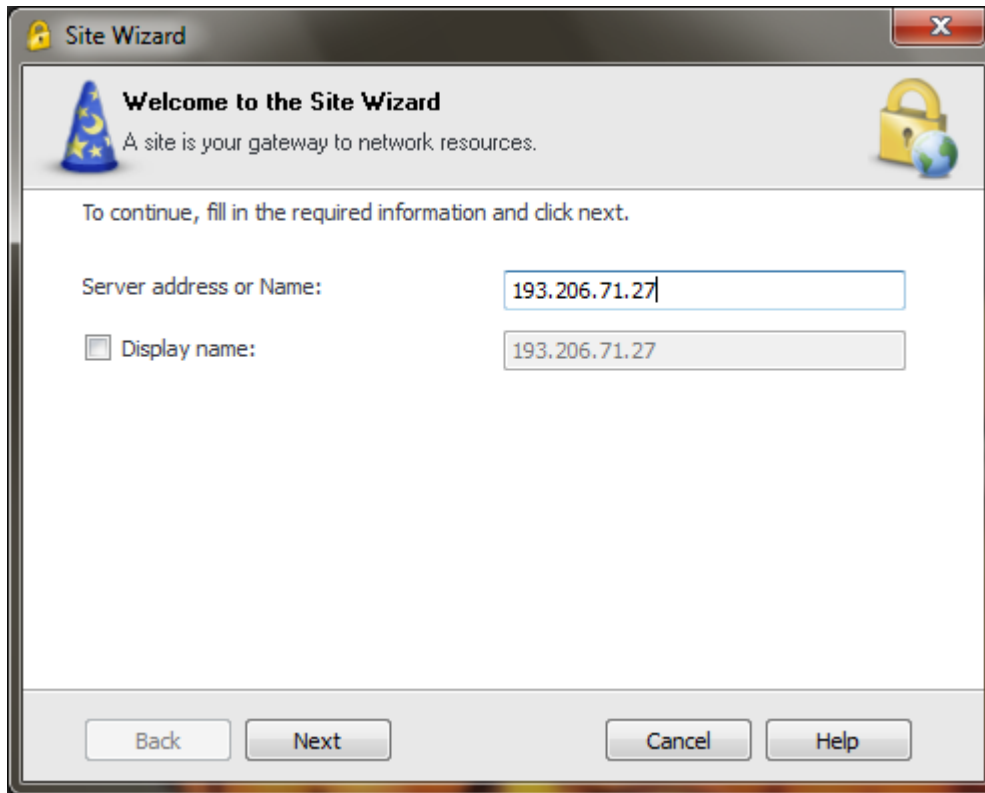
Site Wizard

Welcome to the Site Wizard

A site is your gateway to network resources.

To continue, fill in the required information and click next.

Server address or Name: 193.206.71.27

Display name: 193.206.71.27

Back

Next

Cancel

Help